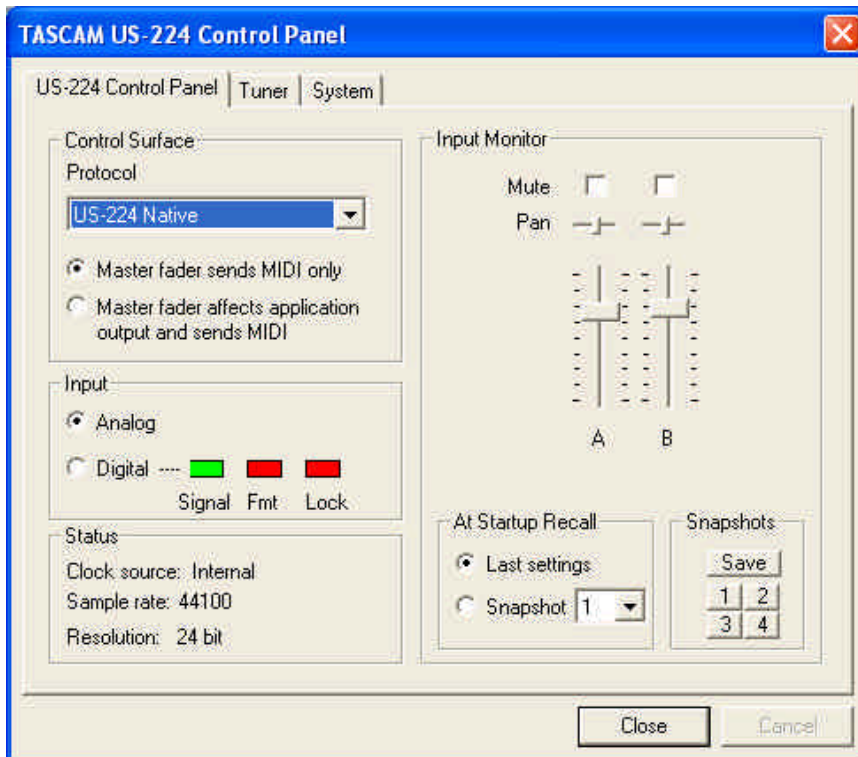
TASCAM US-224 Control Panel

US-224 Control Panel | Tuner | System

Control Surface
Protocol
US-224 Native
Master fader sends MIDI only
Master fader affects application output and sends MIDI

Input
Analog
Digital ----
Signal Fmt Lock

Status
Clock source: Internal
Sample rate: 44100
Resolution: 24 bit

Input Monitor
Mute
Pan
A B

At Startup Recall
Last settings
Snapshot 1

Snapshots
Save
1 2
3 4

Close
Cancel